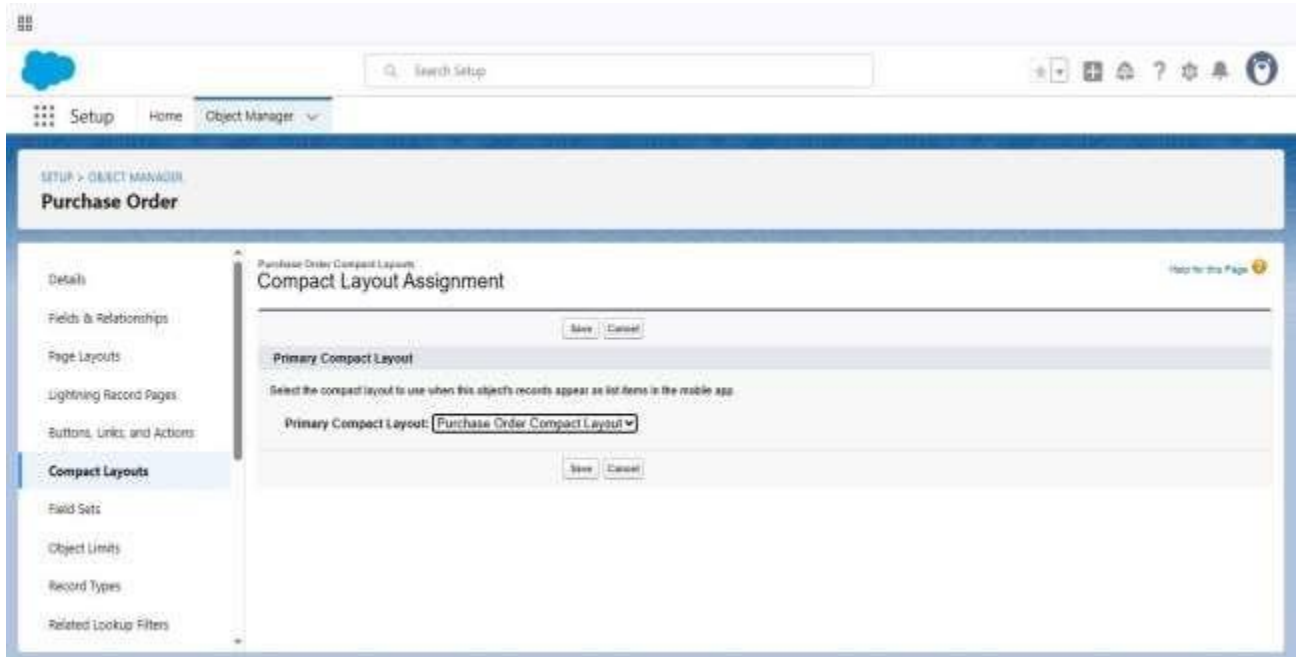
Search Setup

Setup Home Object Manager

SETUP > OBJECT MANAGER
Purchase Order

Details
Fields & Relationships
Page Layouts
Lightning Record Pages
Buttons, Links, and Actions
Compact Layouts
Field Sets
Object Limits
Record Types
Related Lookup Filters

Purchase Order Compact Layouts
Compact Layout Assignment

Help for this Page

Save Cancel

Primary Compact Layout

Select the compact layout to use when this object's records appear as list items in the mobile app.

Primary Compact Layout: Purchase Order Compact Layout

Save Cancel